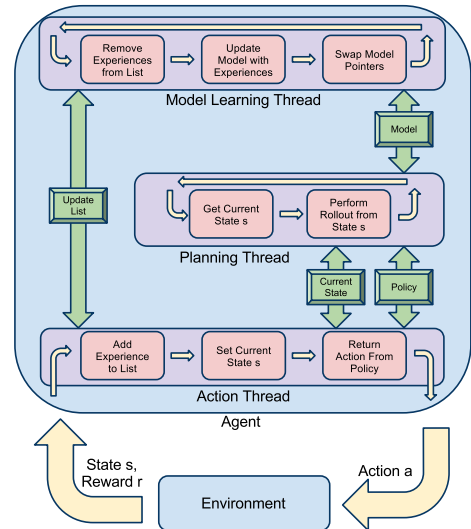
Remove Experiences from List

Update Model with Experiences

Swap Model Pointers

Model Learning Thread

Model

Update List

Get Current State s

Perform Rollout from State s

Planning Thread

Current State

Policy

Add Experience to List

Set Current State s

Return Action From Policy

Action Thread

Agent

State s, Reward r

Action a

Environment